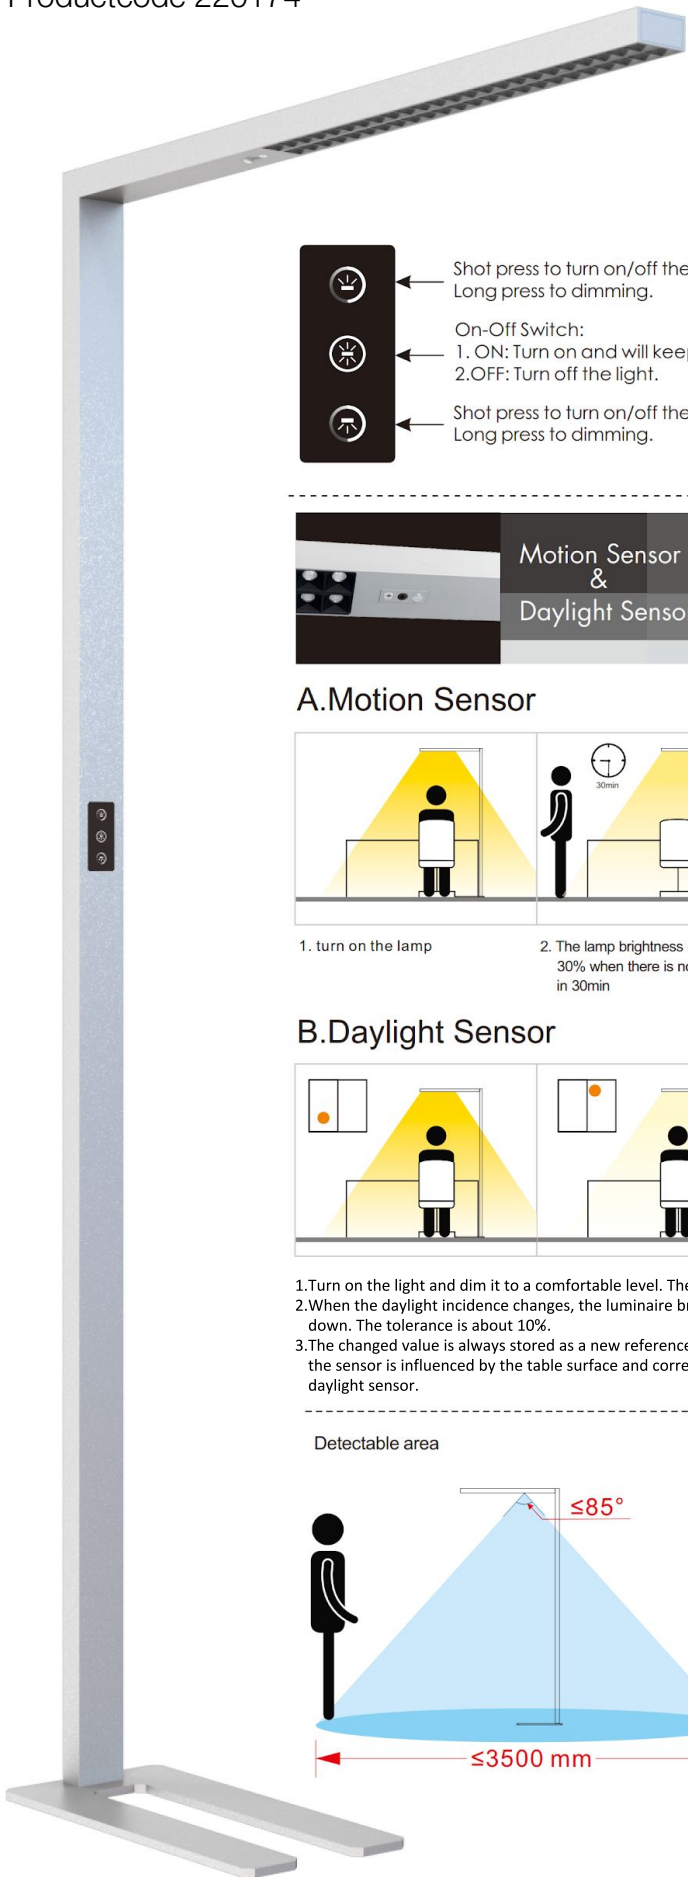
Productcode 220174

Shot press to turn on/off the
Long press to dimming.

On-Off Switch:
1. ON: Turn on and will keep
2.OFF: Turn off the light.

Shot press to turn on/off the
Long press to dimming.

Motion Sensor
&
Daylight Senso

A.Motion Sensor

30min

1. turn on the lamp

2. The lamp brightness
30% when there is no
in 30min

B.Daylight Sensor

1.Turn on the light and dim it to a comfortable level. The
2.When the daylight incidence changes, the luminaire br down. The tolerance is about 10%.
3.The changed value is always stored as a new reference the sensor is influenced by the table surface and corre daylight sensor.

Detectable area

≤85°

≤3500 mm